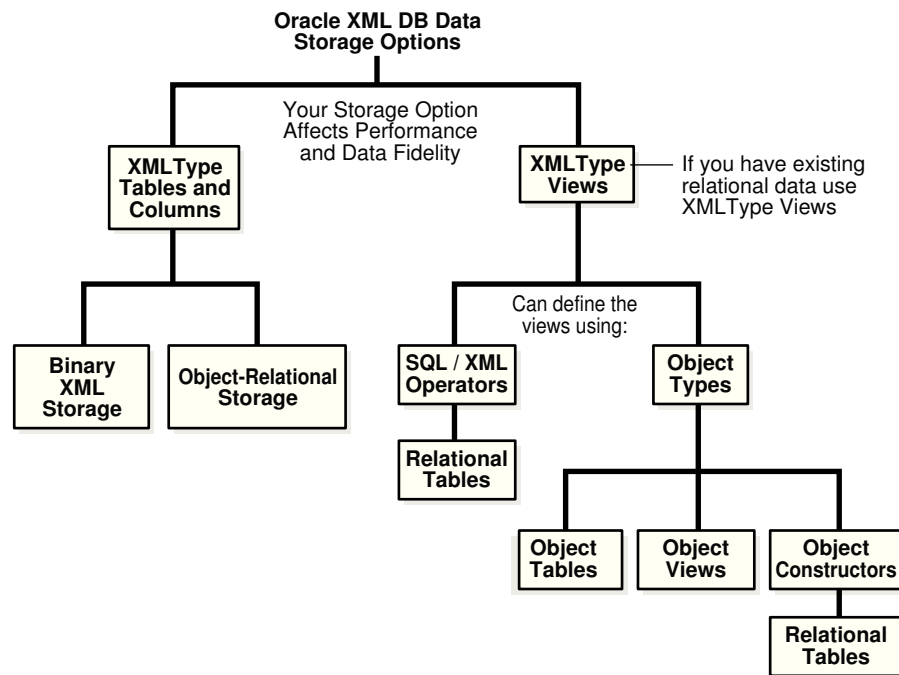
Oracle XML DB Data Storage Options

Your Storage Option Affects Performance and Data Fidelity

XMLType Tables and Columns

XMLType Views

If you have existing relational data use XMLType Views

Binary XML Storage

Object-Relational Storage

Can define the views using:

SQL / XML Operators

Relational Tables

Object Types

Object Tables

Object Views

Object Constructors

Relational Tables